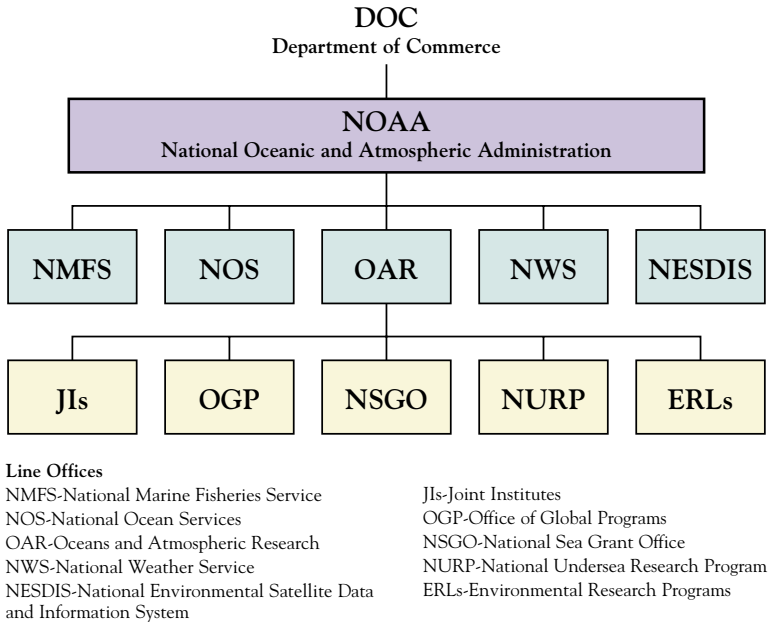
DOC
Department of Commerce

NOAA
National Oceanic and Atmospheric Administration

NMFS

NOS

OAR

NWS

NESDIS

JIs

OGP

NSGO

NURP

ERLs

Line Offices
NMFS-National Marine Fisheries Service
NOS-National Ocean Services
OAR-Oceans and Atmospheric Research
NWS-National Weather Service
NESDIS-National Environmental Satellite Data and Information System

JIs-Joint Institutes
OGP-Office of Global Programs
NSGO-National Sea Grant Office
NURP-National Undersea Research Program
ERLs-Environmental Research Programs